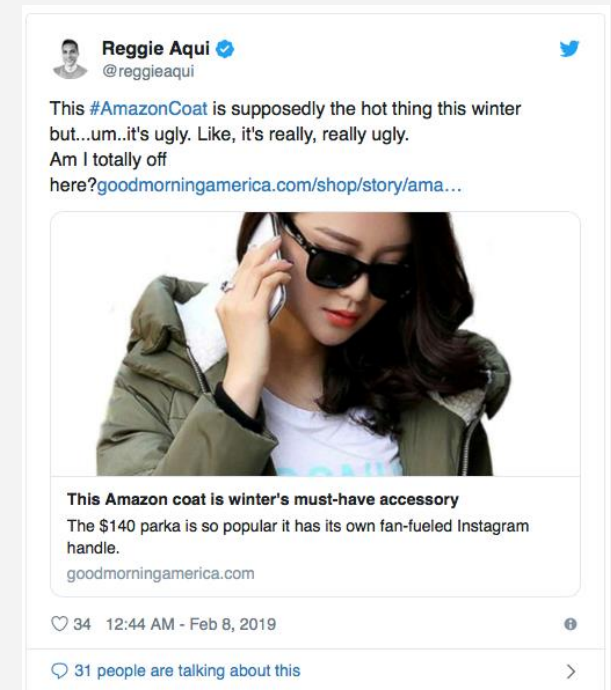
Reggie Aqui
@reggieaqui

This #AmazonCoat is supposedly the hot thing this winter but...um..it's ugly. Like, it's really, really ugly.
Am I totally off here?goodmorningamerica.com/shop/story/ama...

This Amazon coat is winter's must-have accessory
The $140 parka is so popular it has its own fan-fueled Instagram handle.
goodmorningamerica.com

34 12:44 AM - Feb 8, 2019

31 people are talking about this